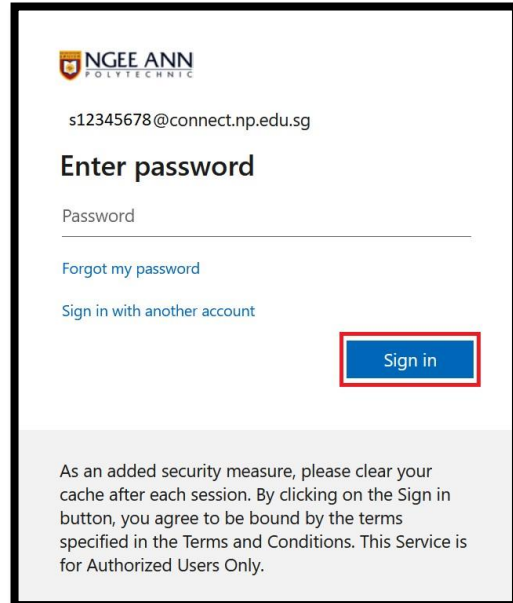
NGEE ANN
POLYTECHNIC

s12345678@connect.np.edu.sg

Enter password

Password

Forgot my password

Sign in with another account

Sign in

As an added security measure, please clear your cache after each session. By clicking on the Sign in button, you agree to be bound by the terms specified in the Terms and Conditions. This Service is for Authorized Users Only.